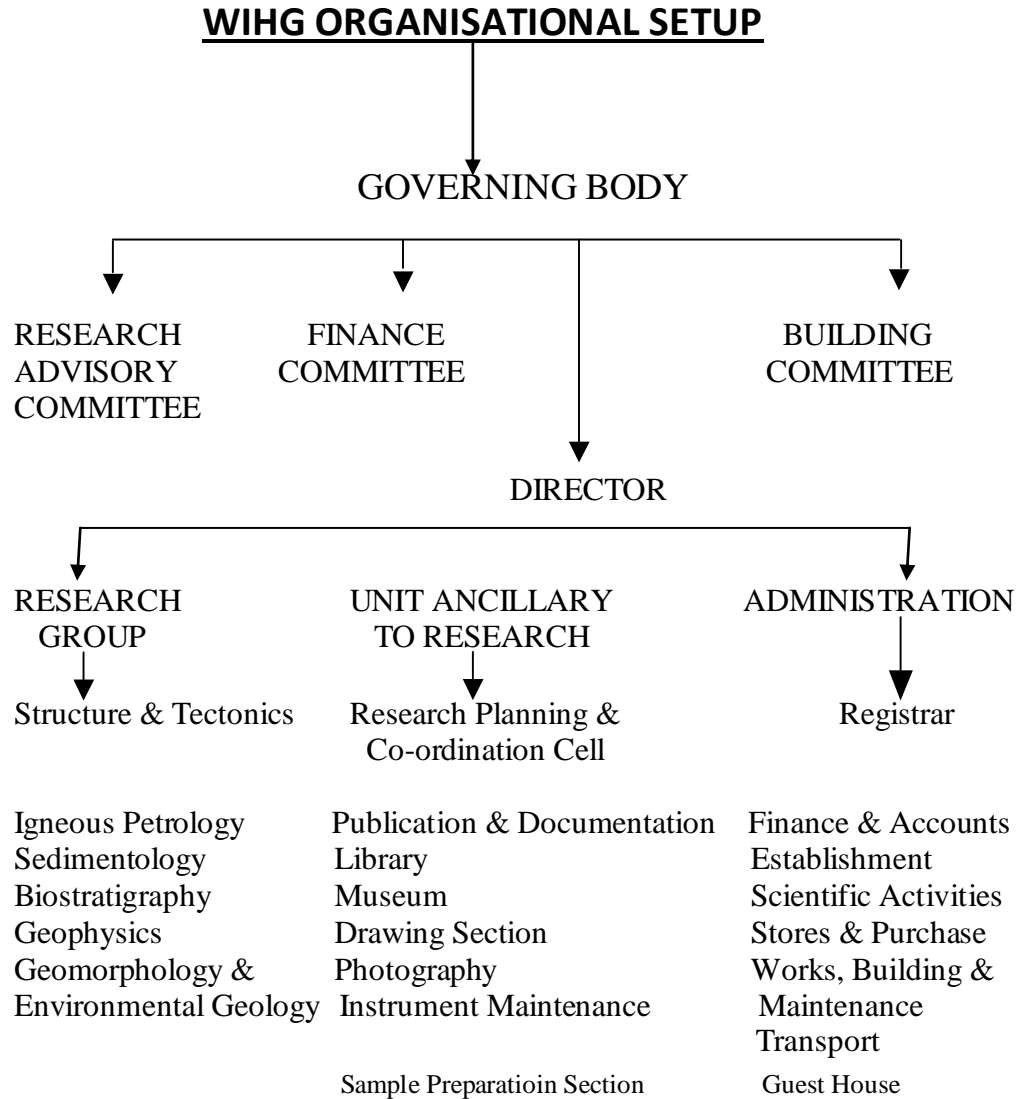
WIHG ORGANISATIONAL SETUP

GOVERNING BODY

RESEARCH ADVISORY COMMITTEE

FINANCE COMMITTEE

BUILDING COMMITTEE

DIRECTOR

RESEARCH GROUP

Structure & Tectonics

Igneous Petrology
Sedimentology
Biostratigraphy
Geophysics
Geomorphology & Environmental Geology

UNIT ANCILLARY TO RESEARCH

Research Planning & Co-ordination Cell

Publication & Documentation
Library
Museum
Drawing Section
Photography
Instrument Maintenance

Sample Preparatioin Section

ADMINISTRATION

Registrar

Finance & Accounts
Establishment
Scientific Activities
Stores & Purchase
Works, Building & Maintenance
Transport

Guest House